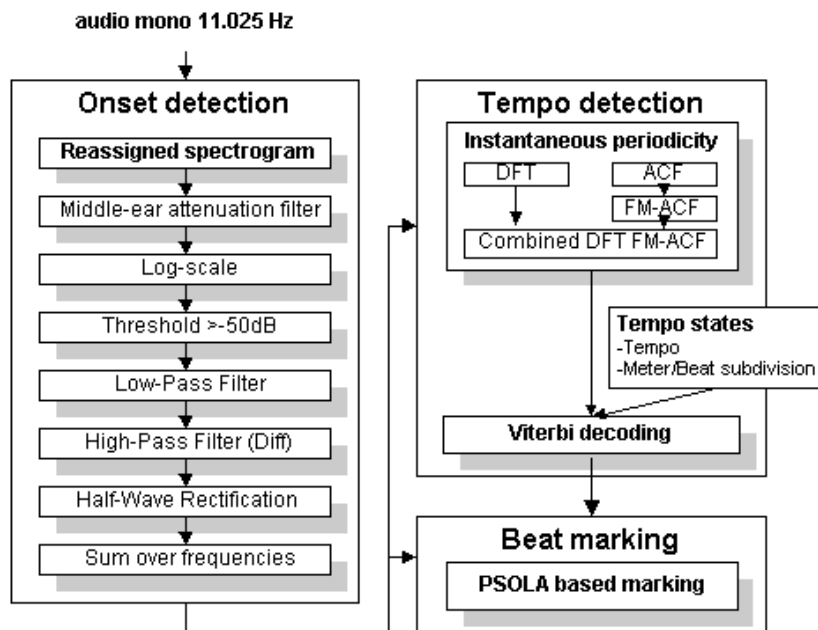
audio mono 11.025 Hz

Onset detection

Reassigned spectrogram

Middle-ear attenuation filter

Log-scale

Threshold >-50dB

Low-Pass Filter

High-Pass Filter (Diff)

Half-Wave Rectification

Sum over frequencies

Tempo detection

Instantaneous periodicity

DFT

ACF

FM-ACF

Combined DFT FM-ACF

Tempo states
-Tempo
-Meter/Beat subdivision

Viterbi decoding

Beat marking

PSOLA based marking